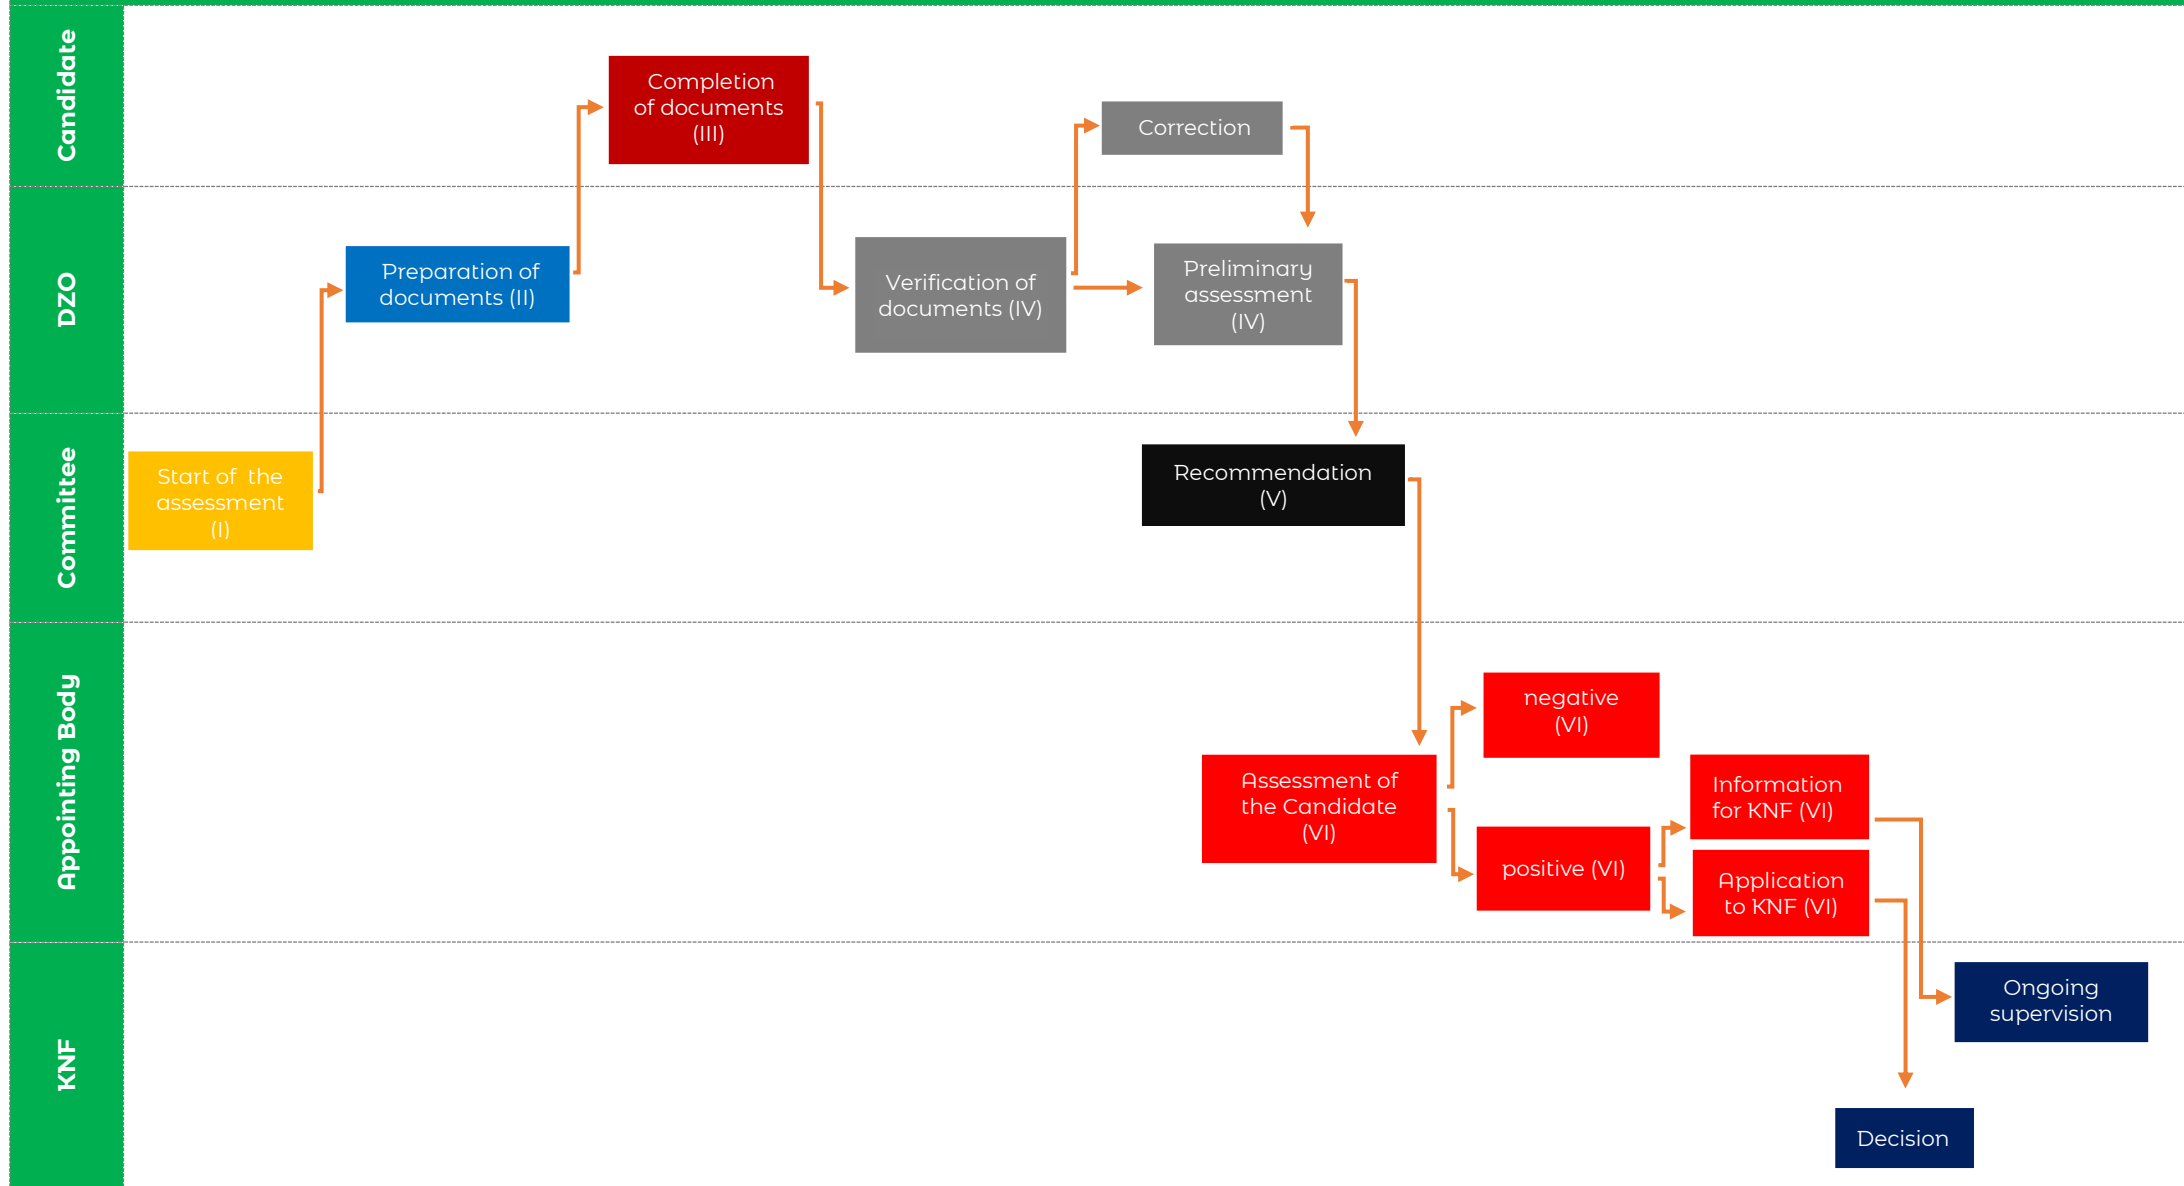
Candidate

DZO

Committee

Appointing Body

KNF

Start of the assessment (I)

Preparation of documents (II)

Completion of documents (III)

Verification of documents (IV)

Correction

Preliminary assessment (IV)

Recommendation (V)

Assessment of the Candidate (VI)

negative (VI)

positive (VI)

Information for KNF (VI)

Application to KNF (VI)

Ongoing supervision

Decision